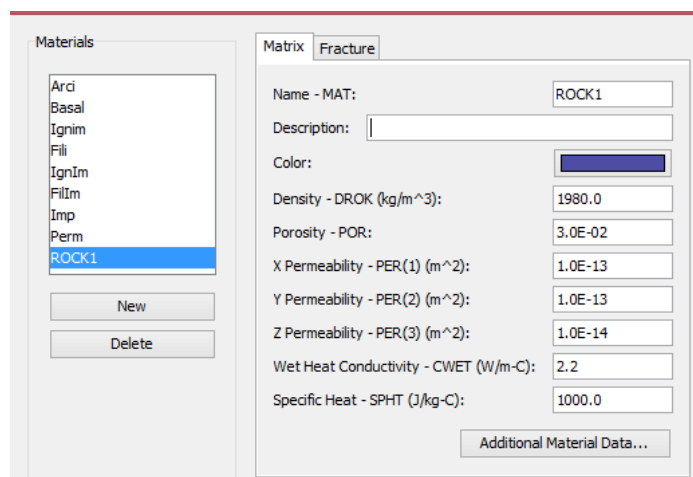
Materials

Arci
Basal
Ignim
Fili
IgnIm
FilIm
Imp
Perm
ROCK1

New

Delete

Matrix | Fracture

Name - MAT: ROCK1

Description:

Color:

Density - DROK (kg/m^3): 1980.0

Porosity - POR: 3.0E-02

X Permeability - PER(1) (m^2): 1.0E-13

Y Permeability - PER(2) (m^2): 1.0E-13

Z Permeability - PER(3) (m^2): 1.0E-14

Wet Heat Conductivity - CWET (W/m-C): 2.2

Specific Heat - SPHT (J/kg-C): 1000.0

Additional Material Data...